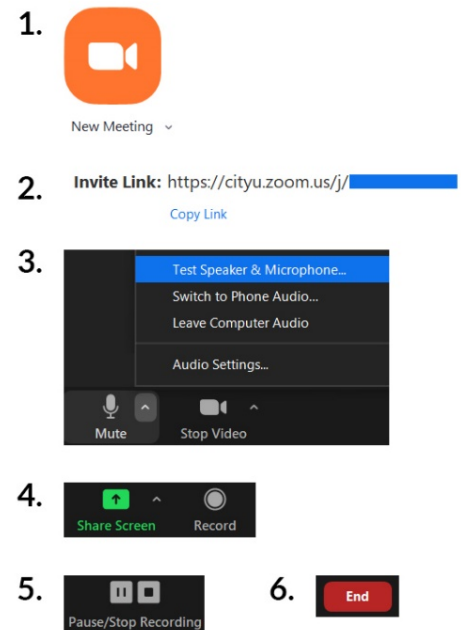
1.

New Meeting

2. Invite Link: https://cityu.zoom.us/j/

Copy Link

3.

Test Speaker & Microphone...

Switch to Phone Audio...

Leave Computer Audio

Audio Settings...

Mute

Stop Video

4.

Share Screen

Record

5.

Pause/Stop Recording

6.

End